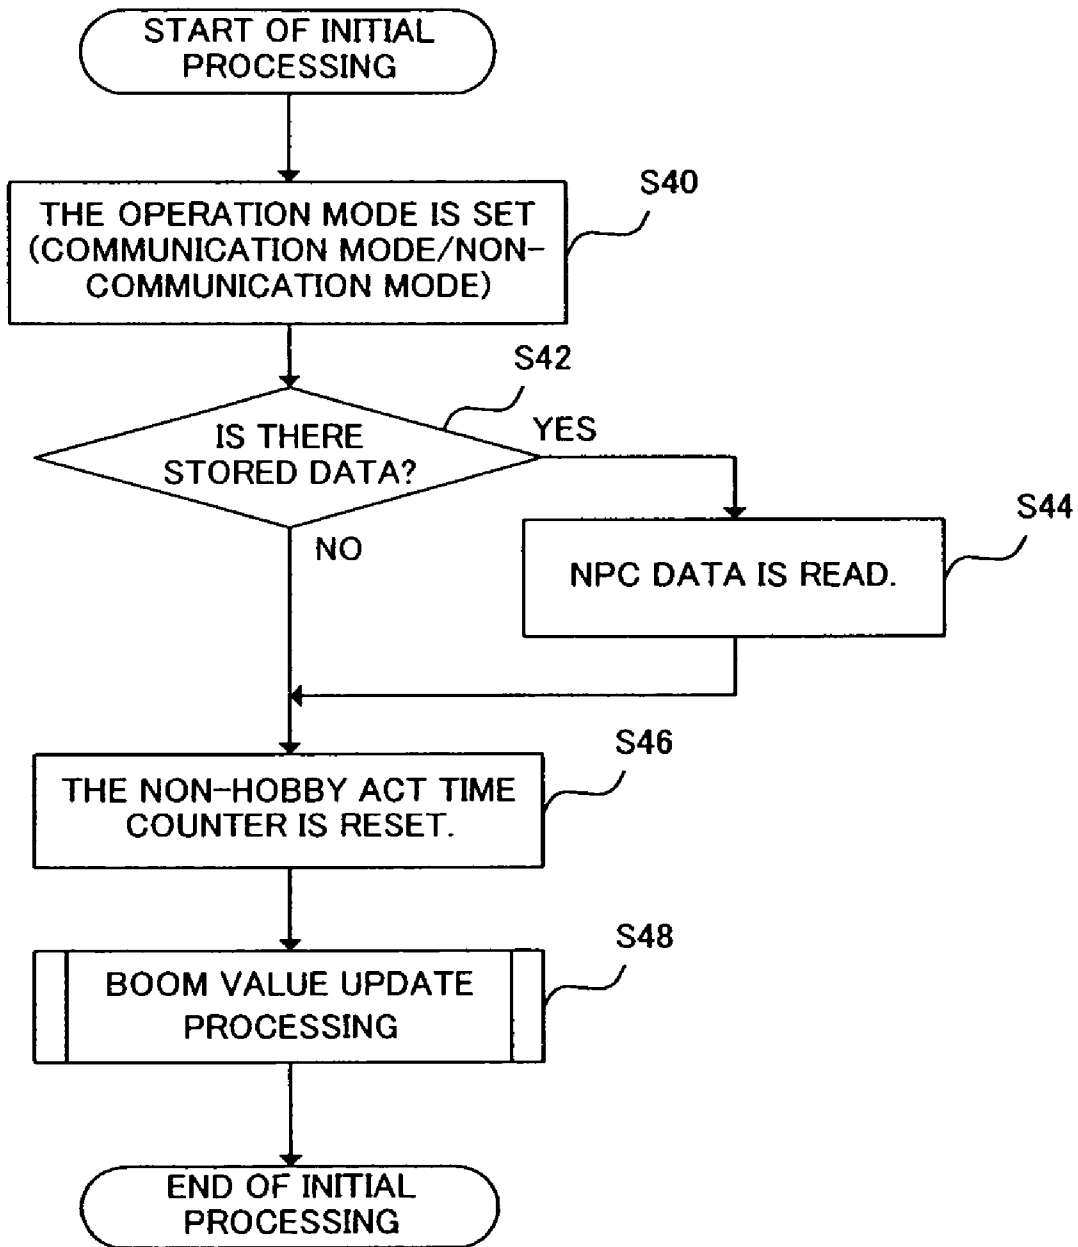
START OF INITIAL PROCESSING

S40

THE OPERATION MODE IS SET (COMMUNICATION MODE/NON-COMMUNICATION MODE)

S42

IS THERE STORED DATA?

YES

NO

S44

NPC DATA IS READ.

S46

THE NON-HOBBY ACT TIME COUNTER IS RESET.

S48

BOOM VALUE UPDATE PROCESSING

END OF INITIAL PROCESSING